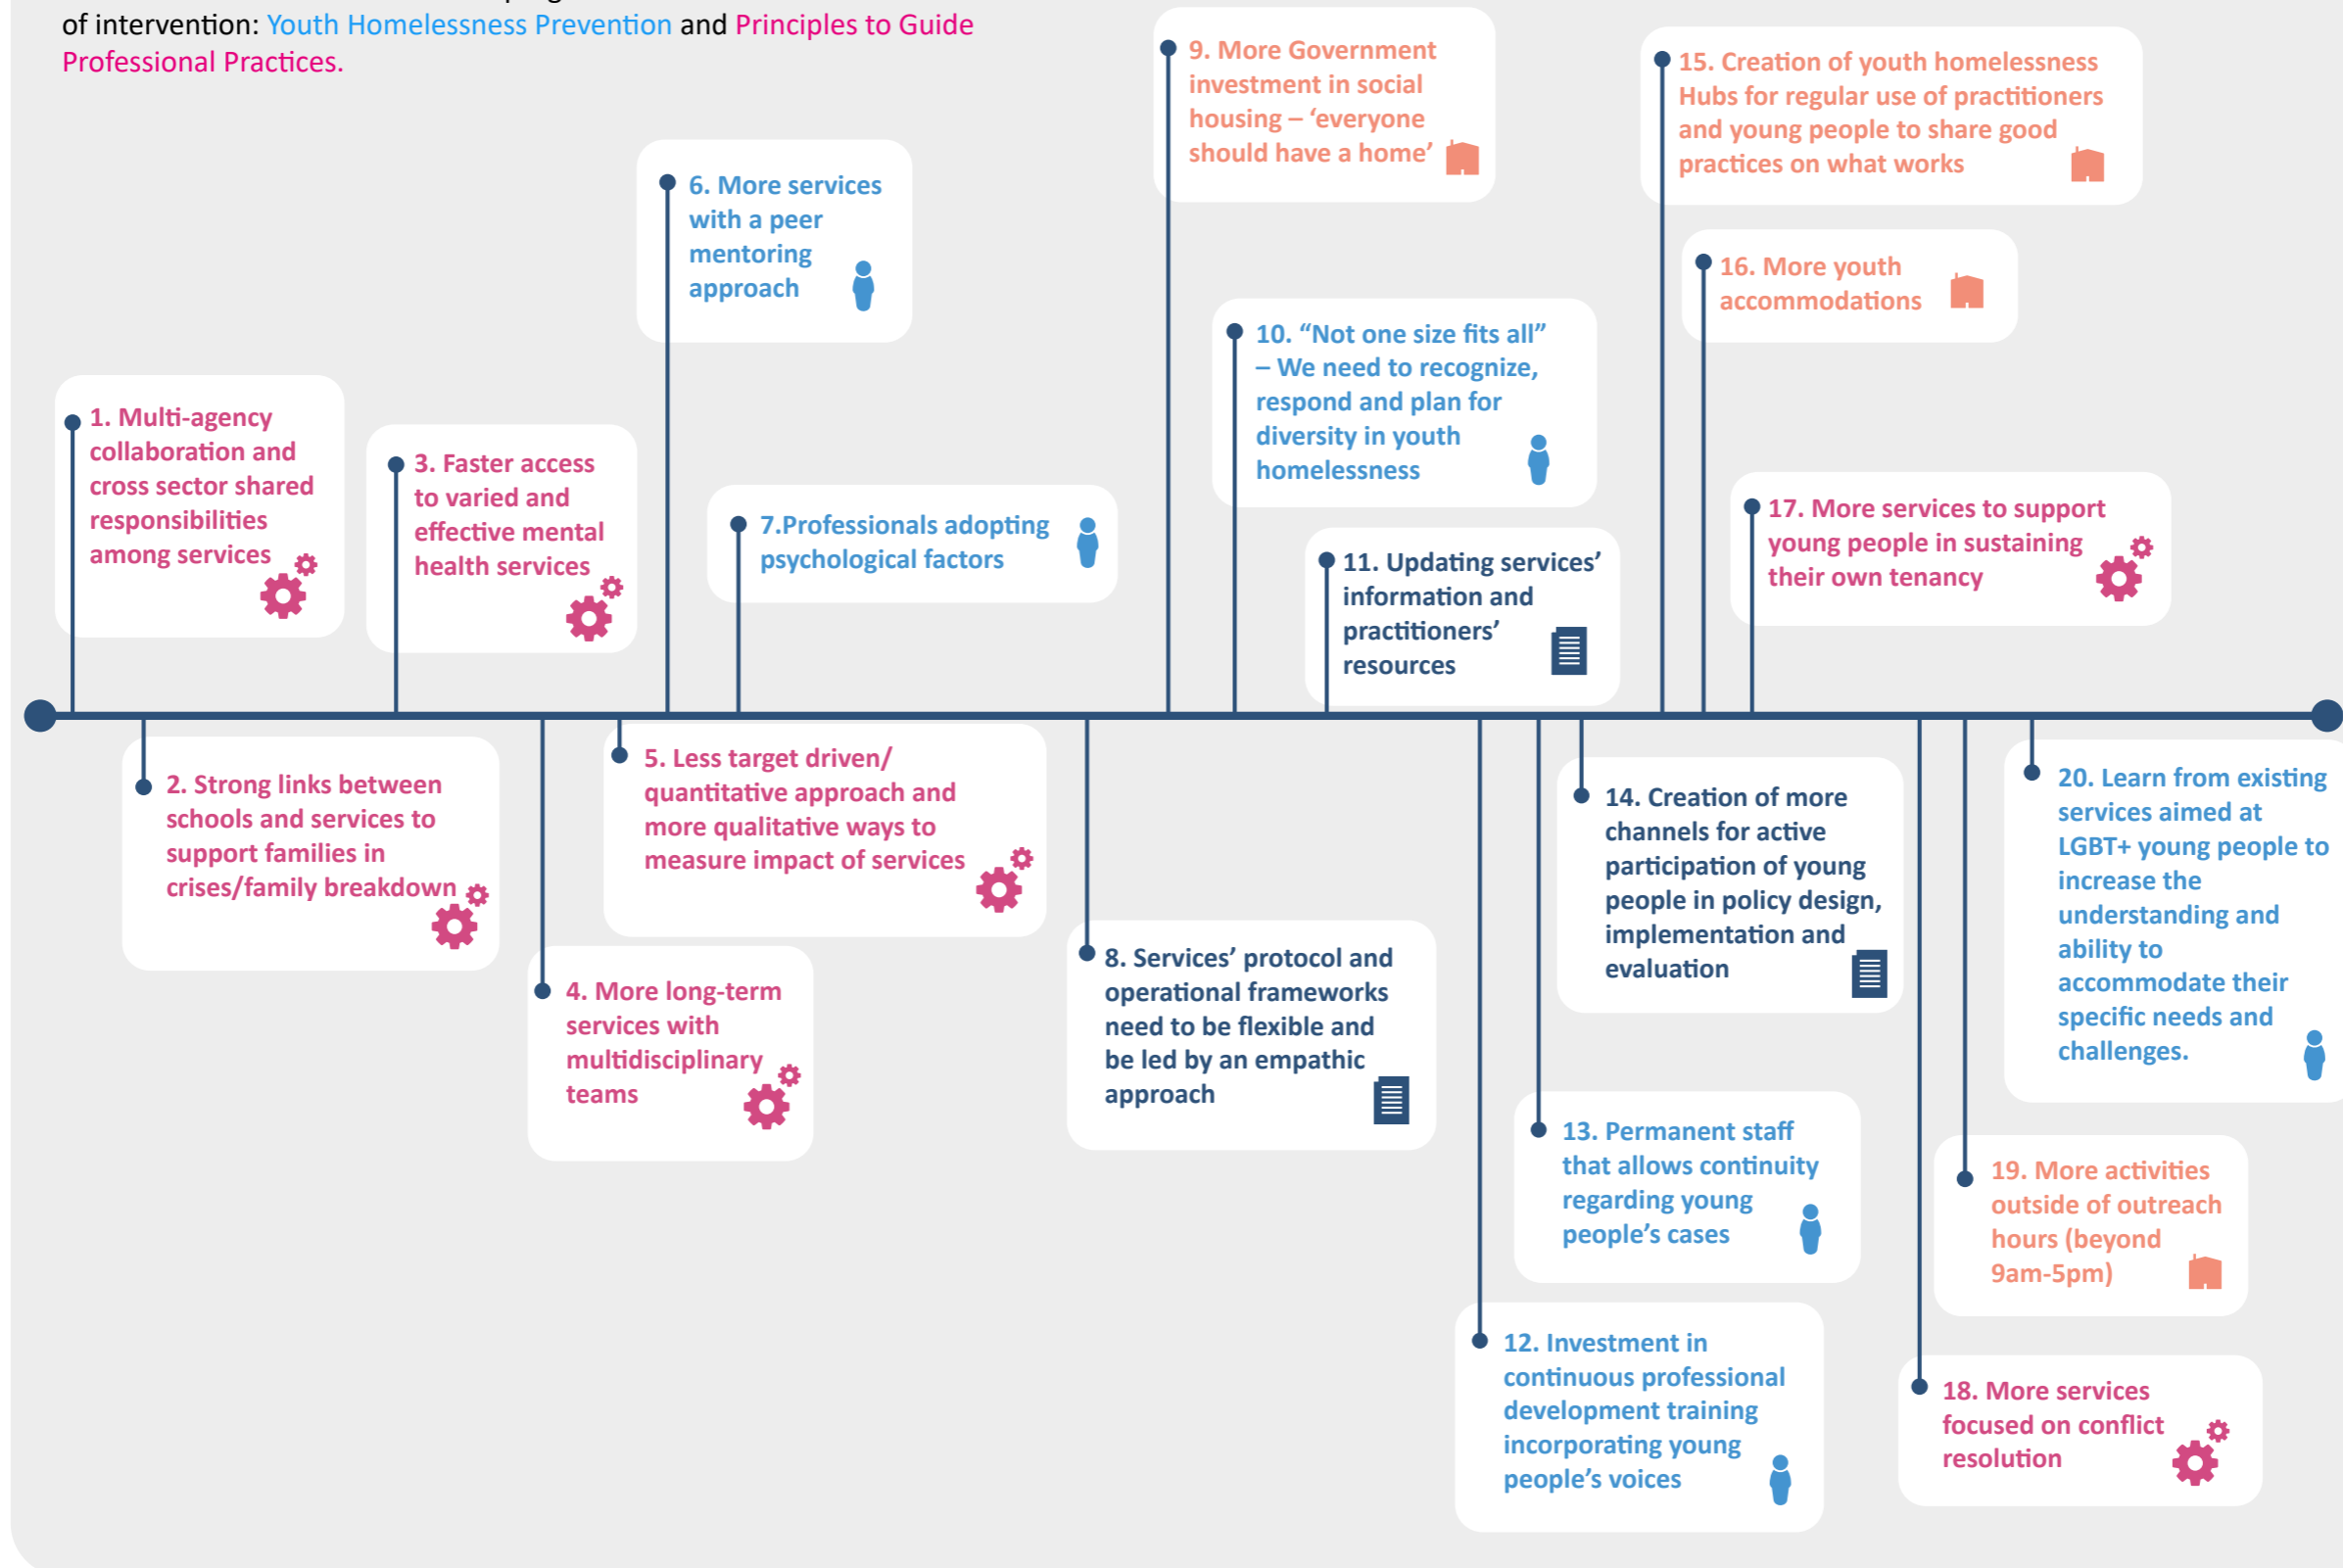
of intervention: Youth Homelessness Prevention and Principles to Guide Professional Practices.

1. Multi-agency collaboration and cross sector shared responsibilities among services

3. Faster access to varied and effective mental health services

6. More services with a peer mentoring approach

7.Professionals adopting psychological factors

9. More Government investment in social housing – ‘everyone should have a home’

10. “Not one size fits all” – We need to recognize, respond and plan for diversity in youth homelessness

11. Updating services’ information and practitioners’ resources

15. Creation of youth homelessness Hubs for regular use of practitioners and young people to share good practices on what works

16. More youth accommodations

17. More services to support young people in sustaining their own tenancy

2. Strong links between schools and services to support families in crises/family breakdown

4. More long-term services with multidisciplinary teams

5. Less target driven/ quantitative approach and more qualitative ways to measure impact of services

8. Services’ protocol and operational frameworks need to be flexible and be led by an empathic approach

12. Investment in continuous professional development training incorporating young people’s voices

13. Permanent staff that allows continuity regarding young people’s cases

14. Creation of more channels for active participation of young people in policy design, implementation and evaluation

18. More services focused on conflict resolution

19. More activities outside of outreach hours (beyond 9am-5pm)

20. Learn from existing services aimed at LGBT+ young people to increase the understanding and ability to accommodate their specific needs and challenges.